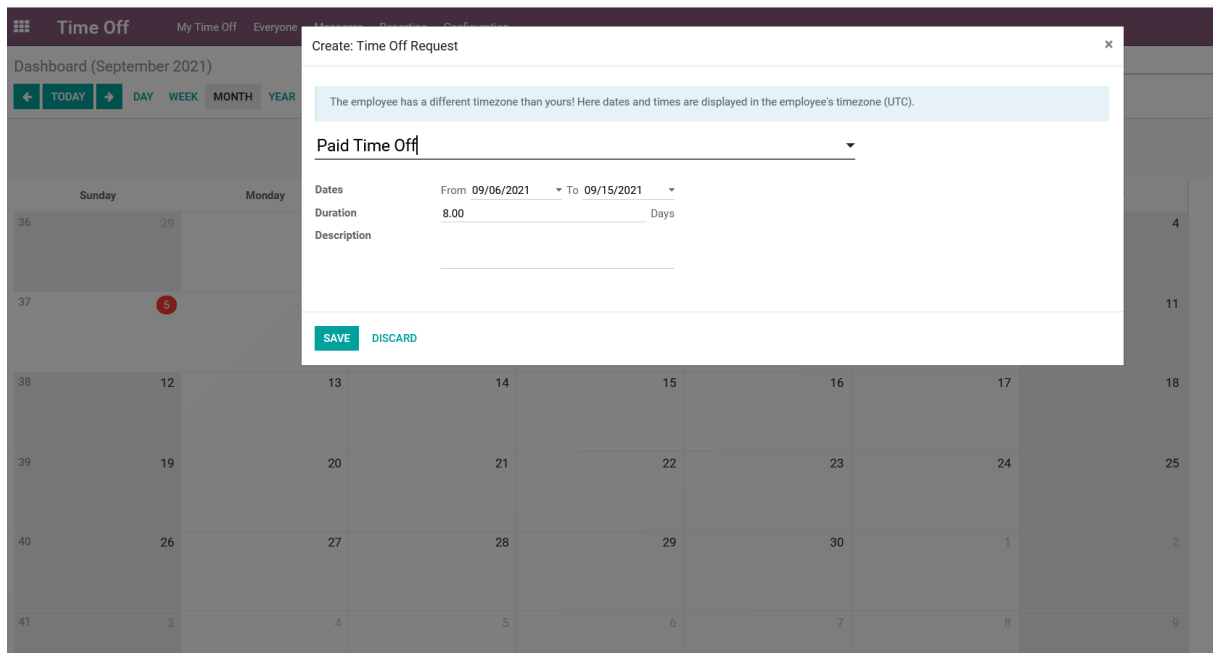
Time Off My Time Off Everyone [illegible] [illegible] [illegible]

Dashboard (September 2021)

TODAY DAY WEEK MONTH YEAR

Create: Time Off Request ×

The employee has a different timezone than yours! Here dates and times are displayed in the employee's timezone (UTC).

Paid Time Off

Dates From 09/06/2021 To 09/15/2021
Duration 8.00 Days
Description

SAVE DISCARD

| Sunday | Monday | | | | | |
|---|---|---|---|---|---|---|
| 36 29 | | | | | | 4 |
| 37 5 | | | | | | 11 |
| 38 12 | 13 | 14 | 15 | 16 | 17 | 18 |
| 39 19 | 20 | 21 | 22 | 23 | 24 | 25 |
| 40 26 | 27 | 28 | 29 | 30 | 1 | 2 |
| 41 3 | 4 | 5 | 6 | 7 | 8 | 9 |